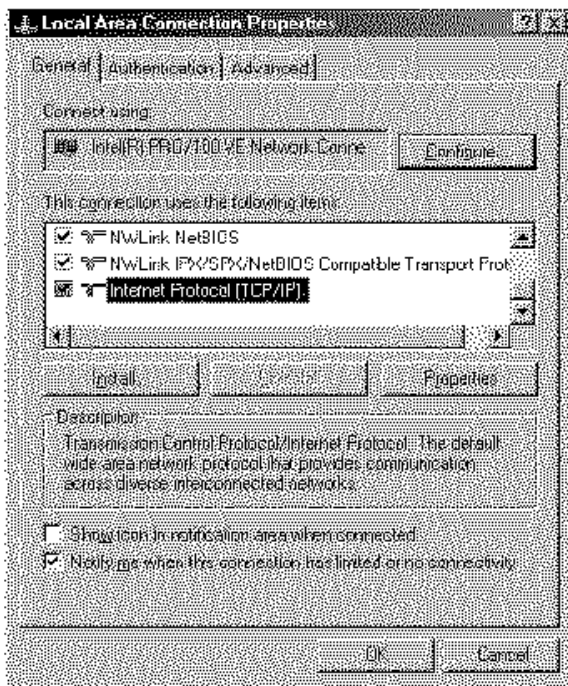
Local Area Connection Properties

General | Authentication | Advanced

Connect using:

Intel(R) PRO/100 VE Network Conne

Configure...

This connection uses the following items:

NWLink NetBIOS

NWLink IPX/SPX/NetBIOS Compatible Transport Prot

Internet Protocol (TCP/IP)

Install...

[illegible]

Properties

Description

Transmission Control Protocol/Internet Protocol. The default wide area network protocol that provides communication across diverse interconnected networks.

Show icon in notification area when connected

Notify me when this connection has limited or no connectivity

OK

Cancel